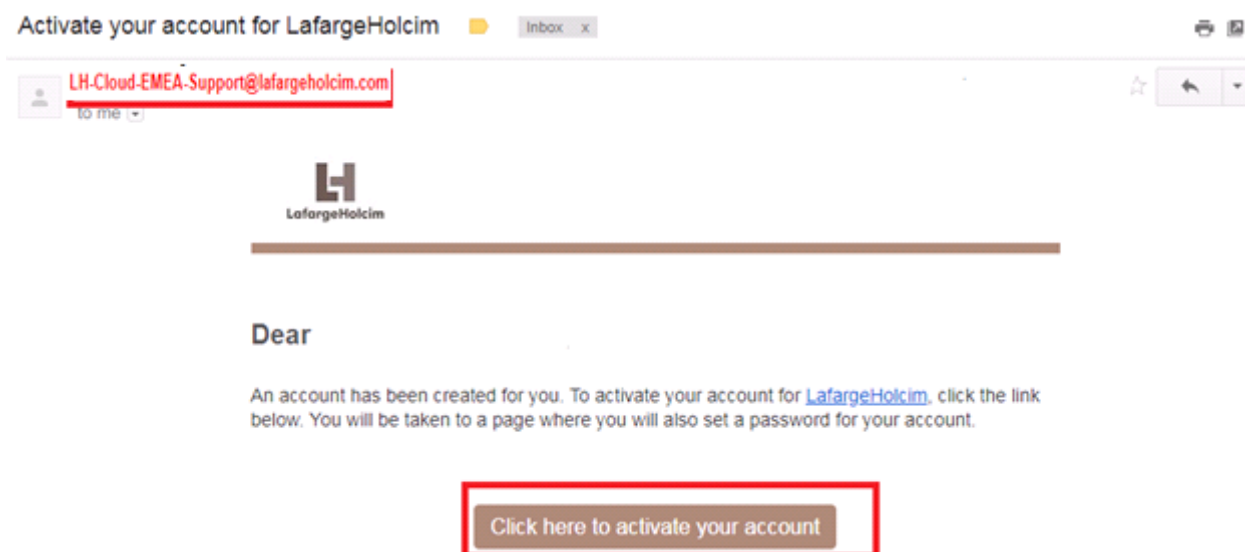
Activate your account for LafargeHolcim Inbox x

LH-Cloud-EMEA-Support@lafargeholcim.com
to me

LafargeHolcim

Dear

An account has been created for you. To activate your account for LafargeHolcim, click the link below. You will be taken to a page where you will also set a password for your account.

Click here to activate your account